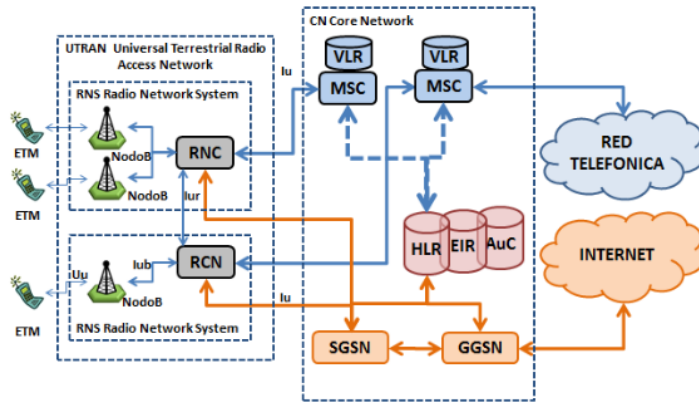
CN Core Network

UTRAN Universal Terrestrial Radio Access Network

RNS Radio Network System

Iu

VLR

MSC

VLR

MSC

ETM

NodoB

NodoB

RNC

RED TELEFONICA

ETM

Iur

HLR

EIR

AuC

ETM

IUu

Iub

NodoB

RCN

INTERNET

Iu

RNS Radio Network System

SGSN

GGSN